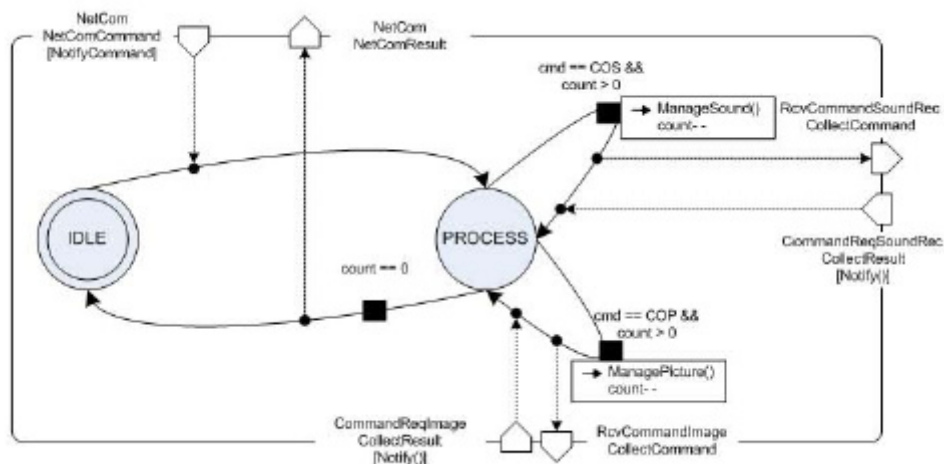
NetCom
NetComCommand
[NotifyCommand]

NetCom
NetComResult

cmd == COS &&
count > 0

→ ManageSound()
count- -

RcvCommandSoundRec
CollectCommand

IDLE

PROCESS

CommandReqSoundRec
CollectResult
[Notify()]

count == 0

cmd == COP &&
count > 0

→ ManagePicture()
count- -

CommandReqImage
CollectResult
[Notify()]

RcvCommandImage
CollectCommand